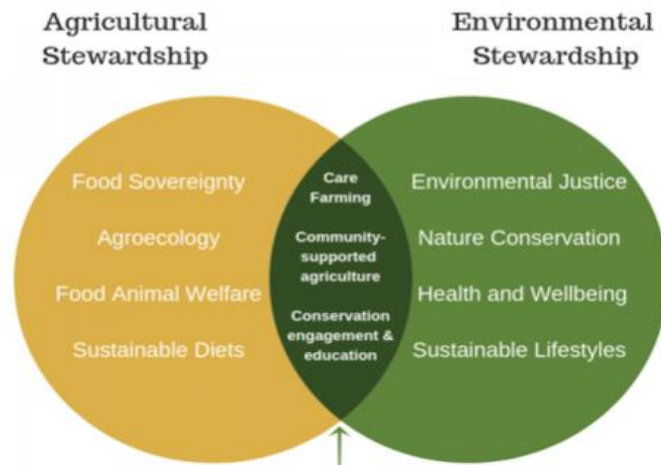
Agricultural Stewardship

Environmental Stewardship

Food Sovereignty

Agroecology

Food Animal Welfare

Sustainable Diets

Care Farming

Community-supported agriculture

Conservation engagement & education

Environmental Justice

Nature Conservation

Health and Wellbeing

Sustainable Lifestyles